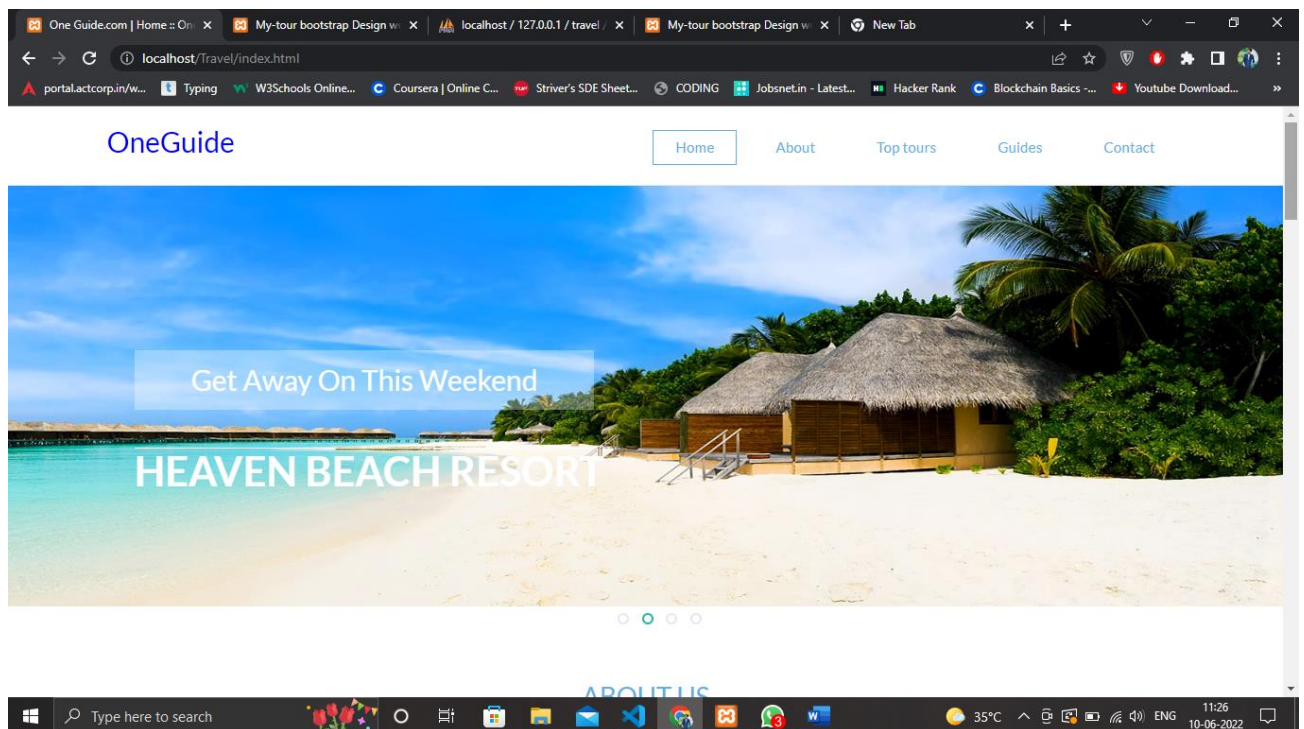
One Guide.com | Home :: On ×
My-tour bootstrap Design w ×
localhost / 127.0.0.1 / travel / ×
My-tour bootstrap Design w ×
New Tab ×
+

localhost/Travel/index.html

portal.actcorp.in/w... Typing W3Schools Online... Coursera | Online C... Striver's SDE Sheet... CODING Jobsnet.in - Latest... Hacker Rank Blockchain Basics -... Youtube Download... »

OneGuide

Home About Top tours Guides Contact

Get Away On This Weekend

HEAVEN BEACH RESORT

ABOUT US

Type here to search

35°C ENG 11:26 10-06-2022